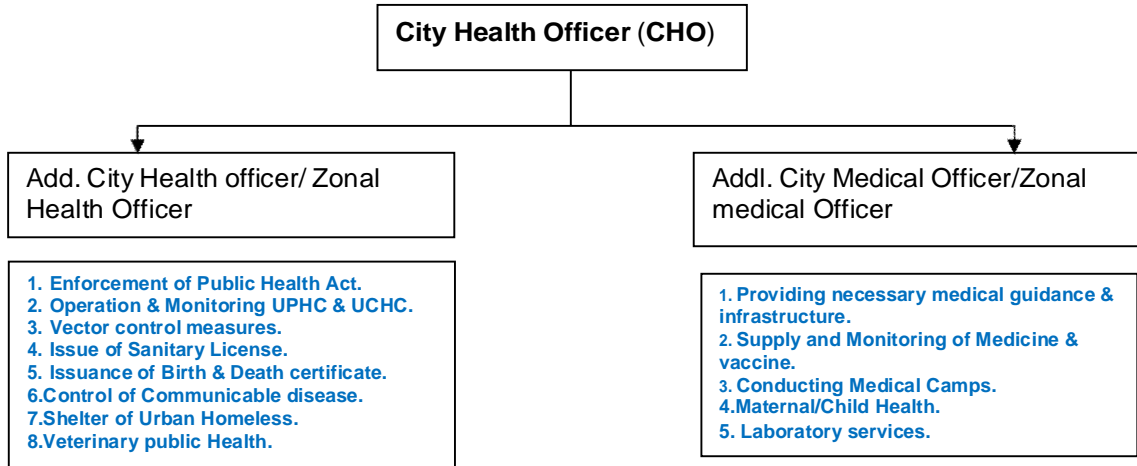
City Health Officer (CHO)

Add. City Health officer/ Zonal Health Officer

Addl. City Medical Officer/Zonal medical Officer

1. Enforcement of Public Health Act.
2. Operation & Monitoring UPHC & UCHC.
3. Vector control measures.
4. Issue of Sanitary License.
5. Issuance of Birth & Death certificate.
6.Control of Communicable disease.
7.Shelter of Urban Homeless.
8.Veterinary public Health.

1. Providing necessary medical guidance & infrastructure.
2. Supply and Monitoring of Medicine & vaccine.
3. Conducting Medical Camps.
4.Maternal/Child Health.
5. Laboratory services.